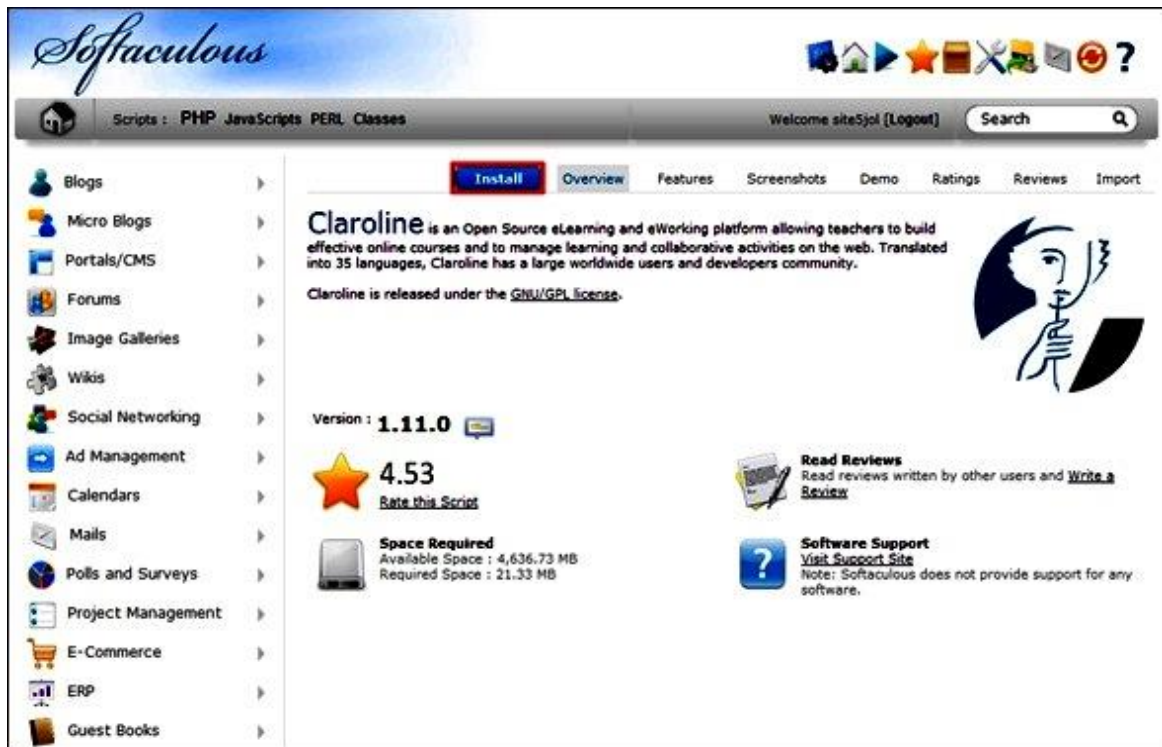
Softaculous

?

Scripts : PHP JavaScripts PERL Classes

Welcome site5jol [Logout]

Search

Blogs
Micro Blogs
Portals/CMS
Forums
Image Galleries
Wikis
Social Networking
Ad Management
Calendars
Mails
Polls and Surveys
Project Management
E-Commerce
ERP
Guest Books

Install | Overview | Features | Screenshots | Demo | Ratings | Reviews | Import

Claroline is an Open Source eLearning and eWorking platform allowing teachers to build effective online courses and to manage learning and collaborative activities on the web. Translated into 35 languages, Claroline has a large worldwide users and developers community.

Claroline is released under the GNU/GPL license.

Version : 1.11.0

4.53
Rate this Script

Read Reviews
Read reviews written by other users and Write a Review

Space Required
Available Space : 4,636.73 MB
Required Space : 21.33 MB

Software Support
Visit Support Site
Note: Softaculous does not provide support for any software.